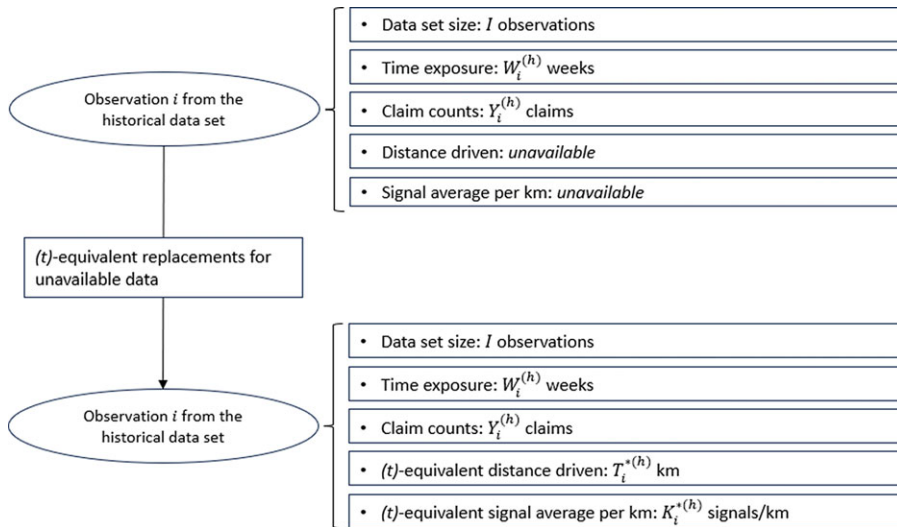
Observation $i$ from the historical data set

- Data set size: $I$ observations
- Time exposure: $W_i^{(h)}$ weeks
- Claim counts: $Y_i^{(h)}$ claims
- Distance driven: *unavailable*
- Signal average per km: *unavailable*

*(t)*-equivalent replacements for unavailable data

Observation $i$ from the historical data set

- Data set size: $I$ observations
- Time exposure: $W_i^{(h)}$ weeks
- Claim counts: $Y_i^{(h)}$ claims
- *(t)*-equivalent distance driven: $T_i^{*(h)}$ km
- *(t)*-equivalent signal average per km: $K_i^{*(h)}$ signals/km